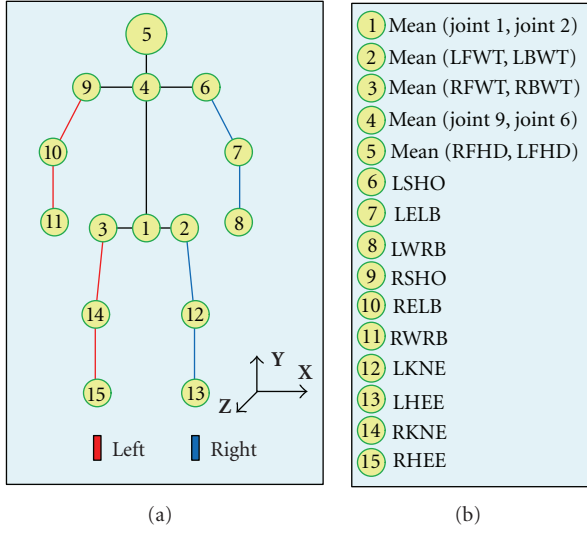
5
9 4 6
10 7
11 8
3 1 2
14 12
15 13
Y
X
Z
Left Right

(a)

1 Mean (joint 1, joint 2)
2 Mean (LFWT, LBWT)
3 Mean (RFWT, RBWT)
4 Mean (joint 9, joint 6)
5 Mean (RFHD, LFHD)
6 LSHO
7 LELB
8 LWRB
9 RSHO
10 RELB
11 RWRB
12 LKNE
13 LHEE
14 RKNE
15 RHEE

(b)